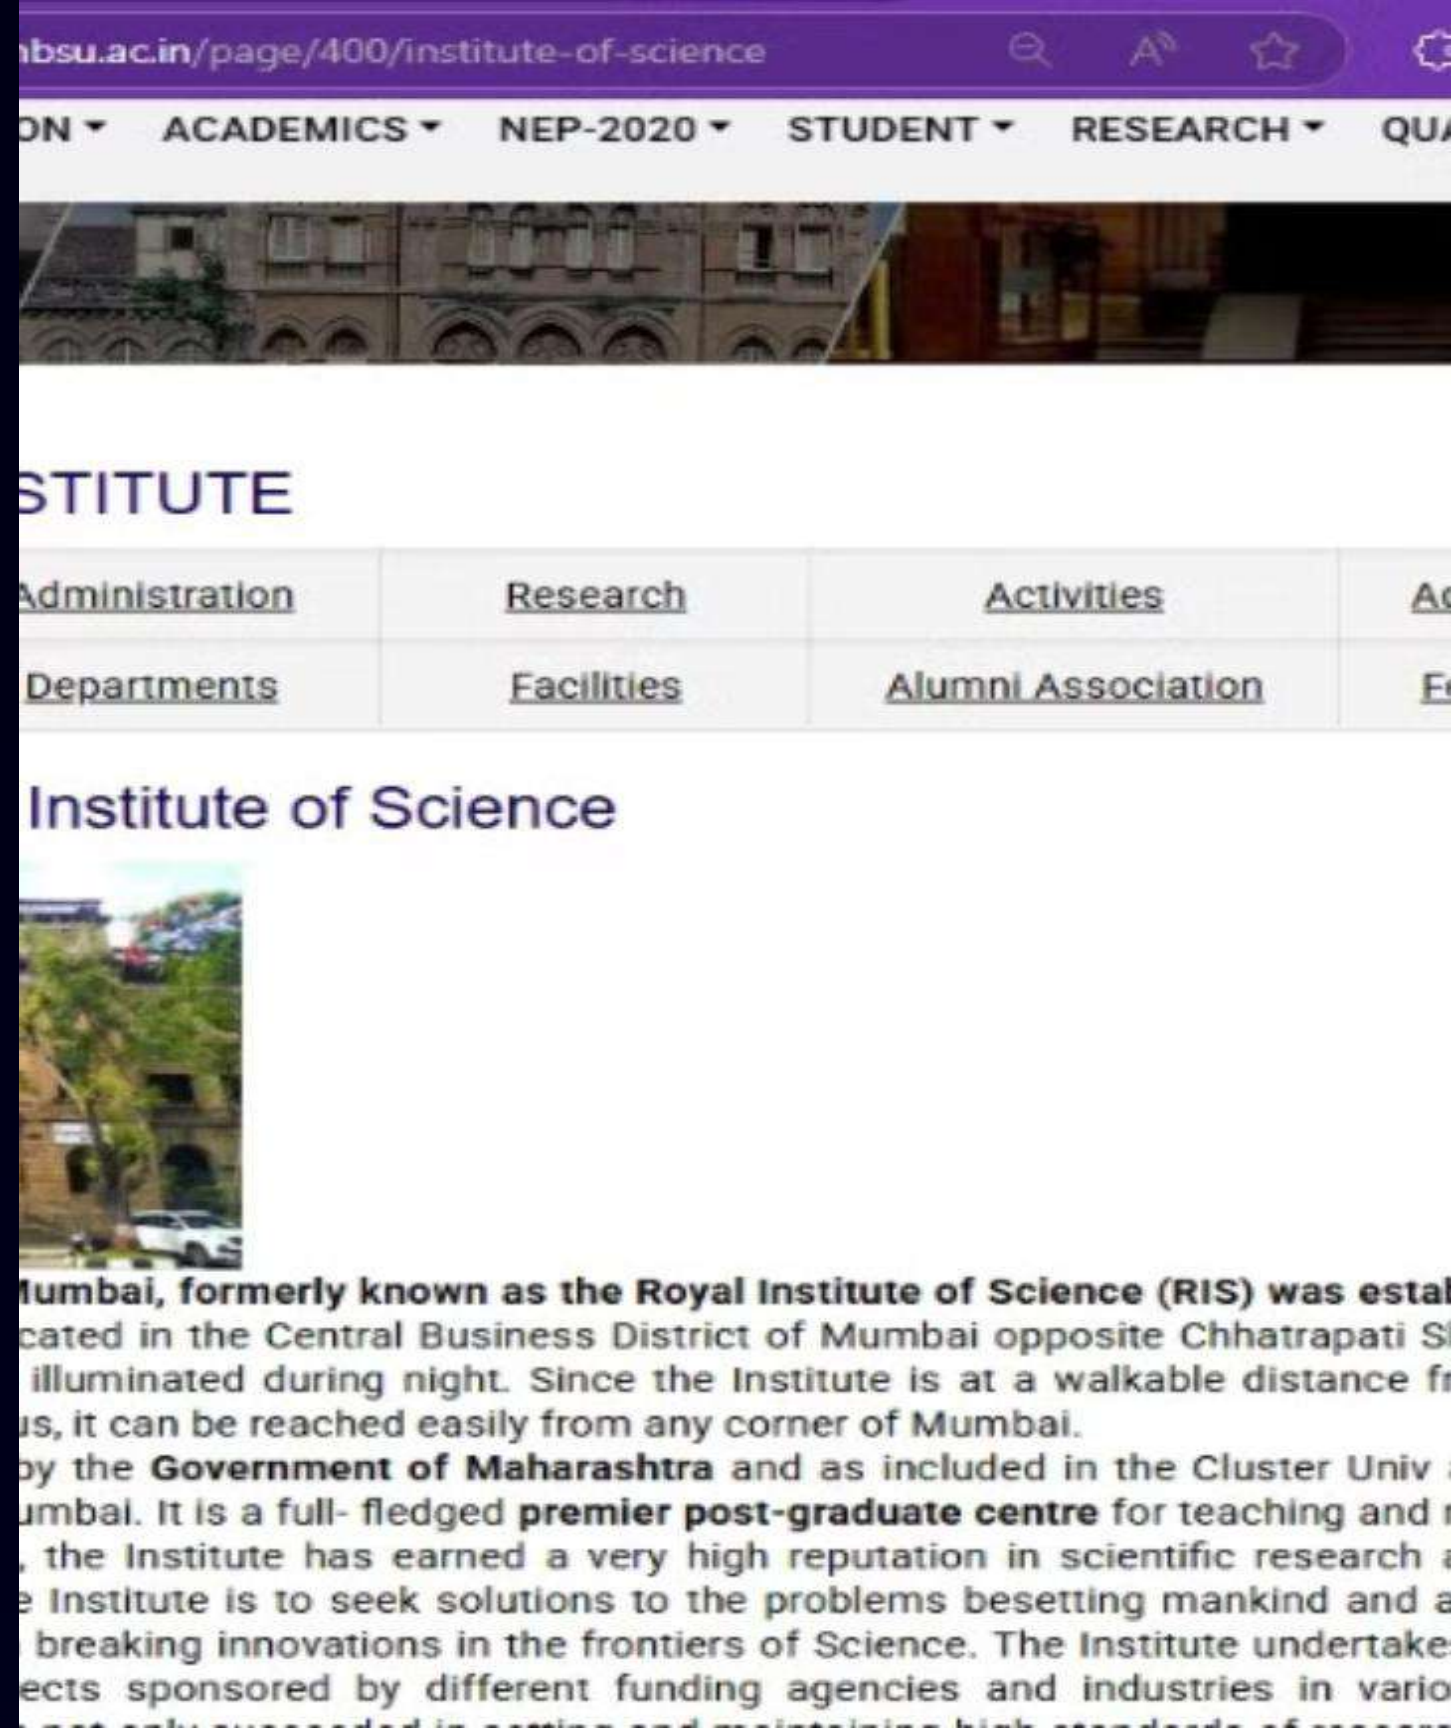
bsu.ac.in/page/400/institute-of-science

ON ▾ ACADEMICS ▾ NEP-2020 ▾ STUDENT ▾ RESEARCH ▾ QU

STITUTE

| Administration | Research | Activities | A |
|---|---|---|---|
| Departments | Facilities | Alumni Association | F |

Institute of Science

lumbai, formerly known as the Royal Institute of Science (RIS) was esta cated in the Central Business District of Mumbai opposite Chhatrapati S illuminated during night. Since the Institute is at a walkable distance f us, it can be reached easily from any corner of Mumbai.

by the Government of Maharashtra and as included in the Cluster Univ umbai. It is a full- fledged premier post-graduate centre for teaching and , the Institute has earned a very high reputation in scientific research e Institute is to seek solutions to the problems besetting mankind and a breaking innovations in the frontiers of Science. The Institute undertake ects sponsored by different funding agencies and industries in vario

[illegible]